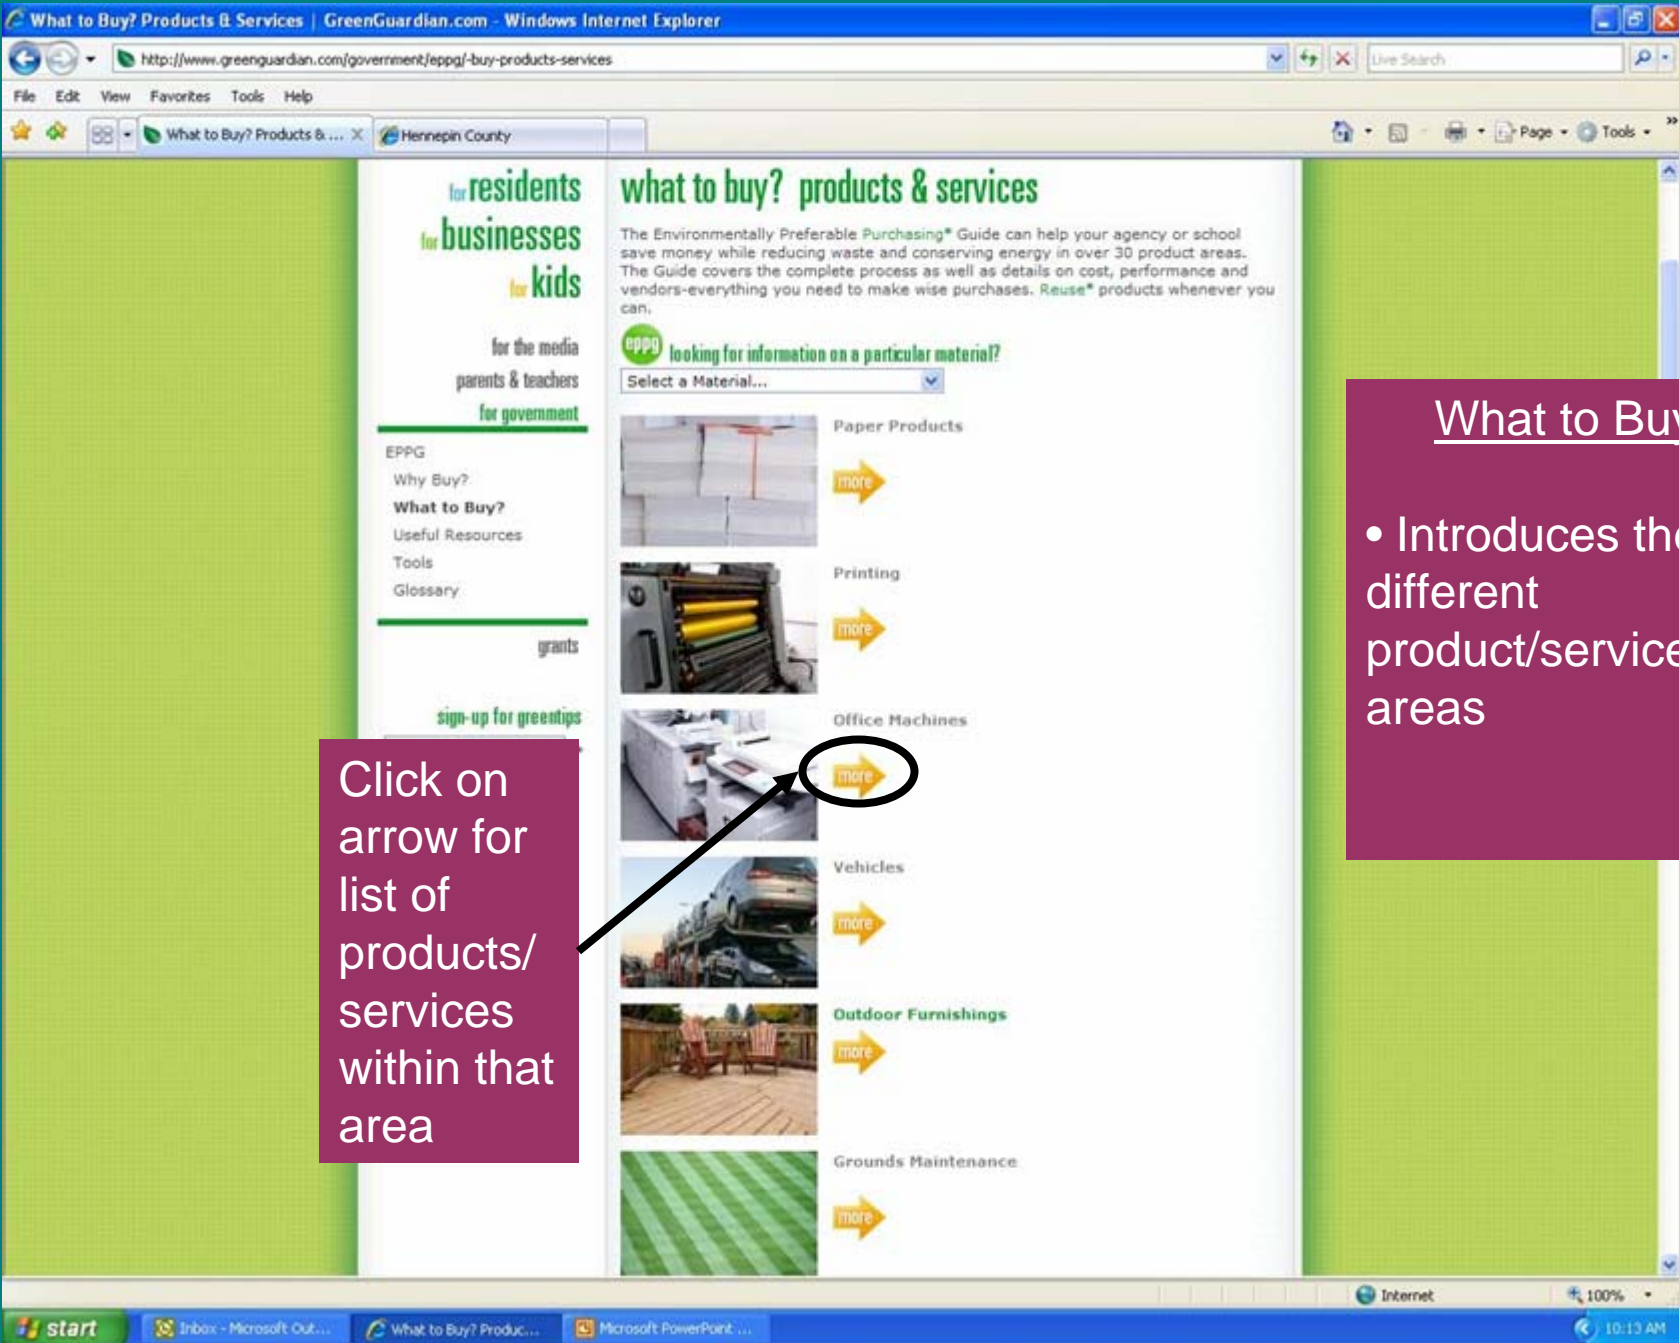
What to Buy? Products & Services | GreenGuardian.com - Windows Internet Explorer

http://www.greenguardian.com/government/eppg/-buy-products-services

Live Search

File Edit View Favorites Tools Help

What to Buy? Products & ... Hennepin County

Page Tools

for residents
for businesses
for kids

for the media
parents & teachers
for government

EPPG
Why Buy?
What to Buy?
Useful Resources
Tools
Glossary

grants

sign-up for greentips

what to buy? products & services

The Environmentally Preferable Purchasing* Guide can help your agency or school save money while reducing waste and conserving energy in over 30 product areas. The Guide covers the complete process as well as details on cost, performance and vendors-everything you need to make wise purchases. Reuse* products whenever you can.

eppg looking for information on a particular material?

Select a Material...

Paper Products
more

Printing
more

Office Machines
more

Vehicles
more

Outdoor Furnishings
more

Grounds Maintenance
more

What to Buy

• Introduces the different product/service areas

Click on arrow for list of products/ services within that area

Internet 100%

start Inbox - Microsoft Out... What to Buy? Produc... Microsoft PowerPoint ... 10:13 AM